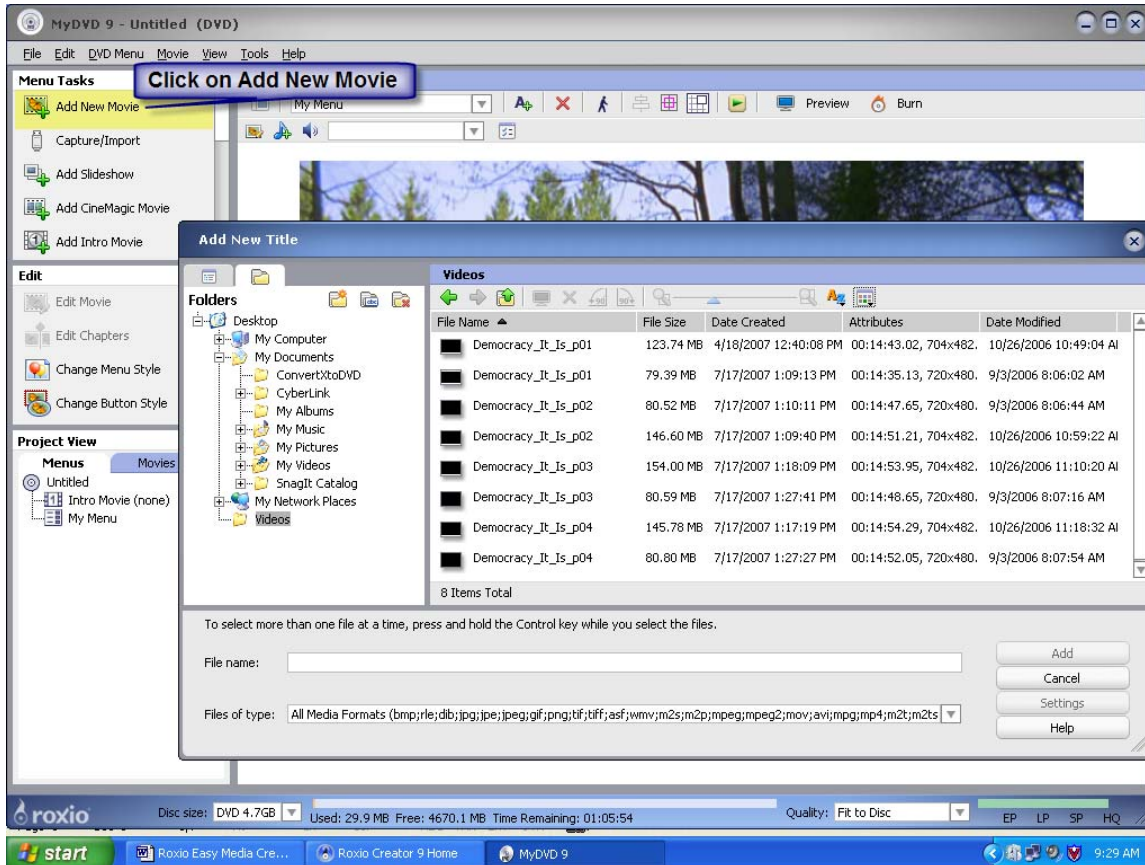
MyDVD 9 - Untitled (DVD)

File Edit DVD Menu Movie View Tools Help

Menu Tasks

Click on Add New Movie

Add New Movie

Capture/Import

Add Slideshow

Add CineMagic Movie

Add Intro Movie

My Menu

Preview Burn

Edit

Edit Movie

Edit Chapters

Change Menu Style

Change Button Style

Project View

Menus Movies

Untitled
Intro Movie (none)
My Menu

Add New Title

Folders

Desktop
My Computer
My Documents
ConvertXtoDVD
CyberLink
My Albums
My Music
My Pictures
My Videos
SnagIt Catalog
My Network Places
Videos

Videos

| File Name | File Size | Date Created | Attributes | Date Modified |
|---|---|---|---|---|
| Democracy_It_Is_p01 | 123.74 MB | 4/18/2007 12:40:08 PM | 00:14:43.02, 704x482. | 10/26/2006 10:49:04 AI |
| Democracy_It_Is_p01 | 79.39 MB | 7/17/2007 1:09:13 PM | 00:14:35.13, 720x480. | 9/3/2006 8:06:02 AM |
| Democracy_It_Is_p02 | 80.52 MB | 7/17/2007 1:10:11 PM | 00:14:47.65, 720x480. | 9/3/2006 8:06:44 AM |
| Democracy_It_Is_p02 | 146.60 MB | 7/17/2007 1:09:40 PM | 00:14:51.21, 704x482. | 10/26/2006 10:59:22 AI |
| Democracy_It_Is_p03 | 154.00 MB | 7/17/2007 1:18:09 PM | 00:14:53.95, 704x482. | 10/26/2006 11:10:20 AI |
| Democracy_It_Is_p03 | 80.59 MB | 7/17/2007 1:27:41 PM | 00:14:48.65, 720x480. | 9/3/2006 8:07:16 AM |
| Democracy_It_Is_p04 | 145.78 MB | 7/17/2007 1:17:19 PM | 00:14:54.29, 704x482. | 10/26/2006 11:18:32 AI |
| Democracy_It_Is_p04 | 80.80 MB | 7/17/2007 1:27:27 PM | 00:14:52.05, 720x480. | 9/3/2006 8:07:54 AM |

8 Items Total

To select more than one file at a time, press and hold the Control key while you select the files.

File name:

Files of type: All Media Formats (bmp;rle;dib;jpg;jpe;jpeg;gif;png;tif;tiff;asf;wmv;m2s;m2p;mpeg;mpeg2;mov;avi;mpg;mp4;m2t;m2ts

Add
Cancel
Settings
Help

roxio

Disc size: DVD 4.7GB Used: 29.9 MB Free: 4670.1 MB Time Remaining: 01:05:54

Quality: Fit to Disc

EP LP SP HQ

start

Roxio Easy Media Cre...

Roxio Creator 9 Home

MyDVD 9

9:29 AM